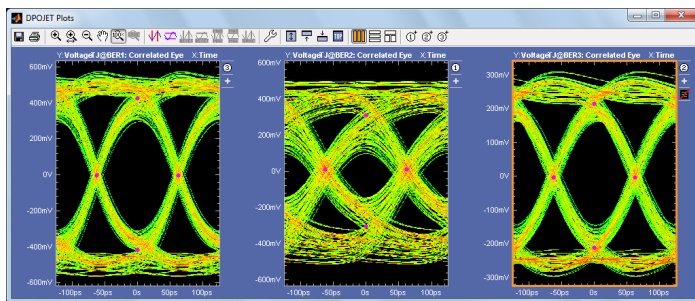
DPOJET Plots

Y:VoltageFJ@BER1: Correlated Eye X:Time

600mV
400mV
200mV
0V
-200mV
-400mV
-600mV

-100ps -50ps 0s 50ps 100ps

3
+

Y:VoltageFJ@BER2: Correlated Eye X:Time

600mV
400mV
200mV
0V
-200mV
-400mV
-600mV

-100ps -50ps 0s 50ps 100ps

1
+

Y:VoltageFJ@BER3: Correlated Eye X:Time

300mV
200mV
100mV
0V
-100mV
-200mV
-300mV

-100ps -50ps 0s 50ps 100ps

2
+